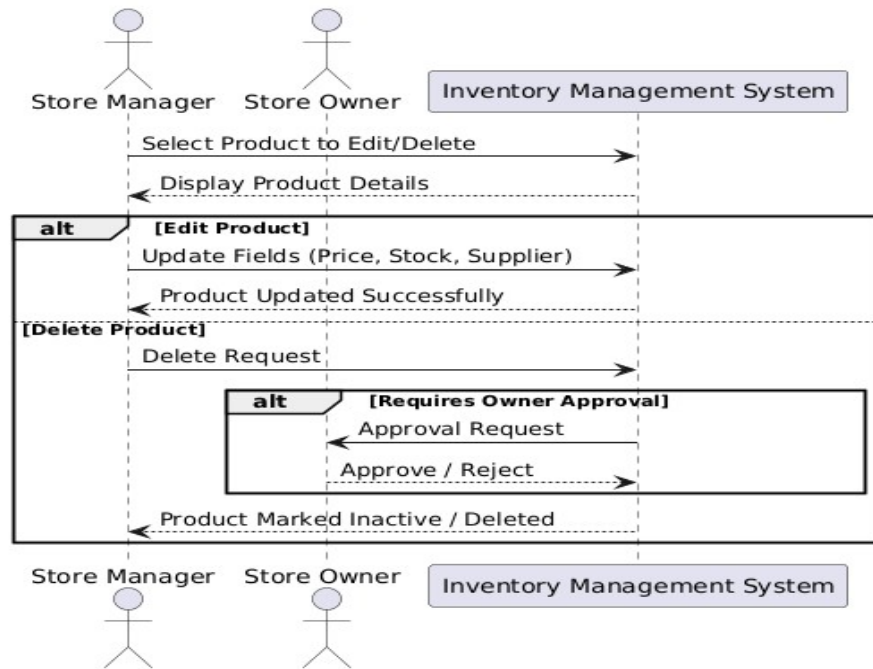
Store Manager
Store Owner
Inventory Management System

Select Product to Edit/Delete

Display Product Details

alt [Edit Product]

Update Fields (Price, Stock, Supplier)

Product Updated Successfully

[Delete Product]

Delete Request

alt [Requires Owner Approval]

Approval Request

Approve / Reject

Product Marked Inactive / Deleted

Store Manager
Store Owner
Inventory Management System